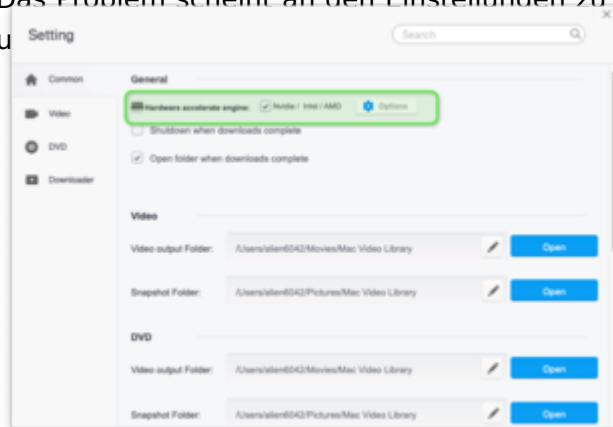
Das Problem scheint an den Einstellungen zu
u

Setting

Search

×

Common

Video

DVD

Downloader

General

Hardware accelerate engine: Nvidia / Intel / AMD Options

Shutdown when downloads complete

Open folder when downloads complete

Video

Video output Folder: /Users/alien6042/Movies/Mac Video Library Open

Snapshot Folder: /Users/alien6042/Pictures/Mac Video Library Open

DVD

Video output Folder: /Users/alien6042/Movies/Mac Video Library Open

Snapshot Folder: /Users/alien6042/Pictures/Mac Video Library Open